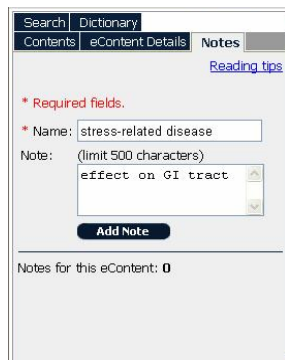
Search Dictionary
Contents eContent Details Notes
Reading tips

* Required fields.

* Name: stress-related disease
Note: (limit 500 characters)
effect on GI tract

Add Note

Notes for this eContent: 0